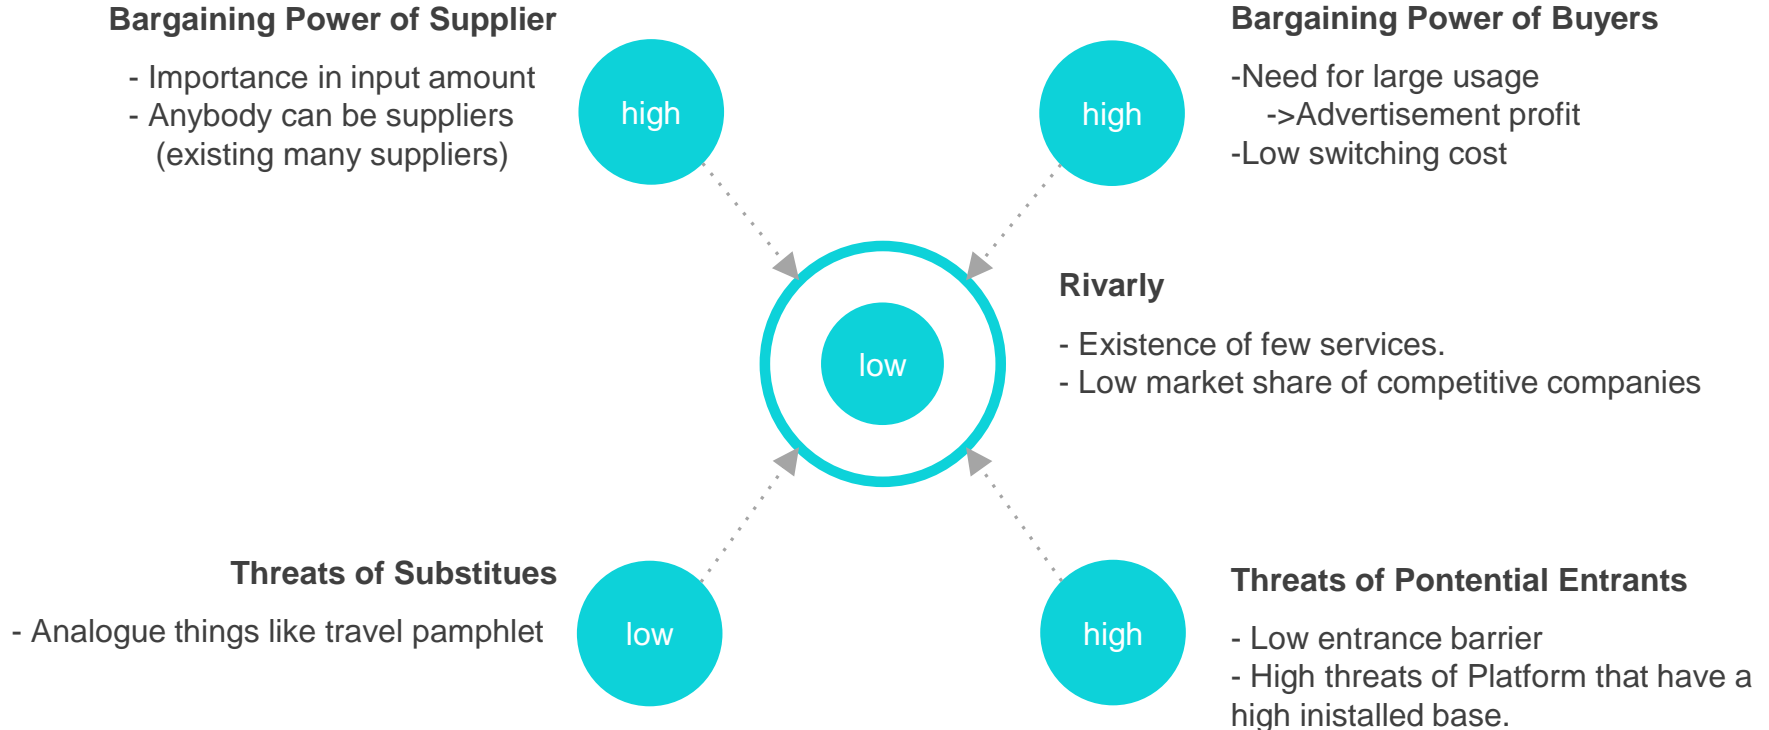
Bargaining Power of Supplier

- Importance in input amount
- Anybody can be suppliers
(existing many suppliers)

high

Bargaining Power of Buyers

-Need for large usage
->Advertisement profit
-Low switching cost

high

low

Rivarly

- Existence of few services.
- Low market share of competitive companies

Threats of Substitues

- Analogue things like travel pamphlet

low

high

Threats of Pontential Entrants

- Low entrance barrier
- High threats of Platform that have a high inistalled base.